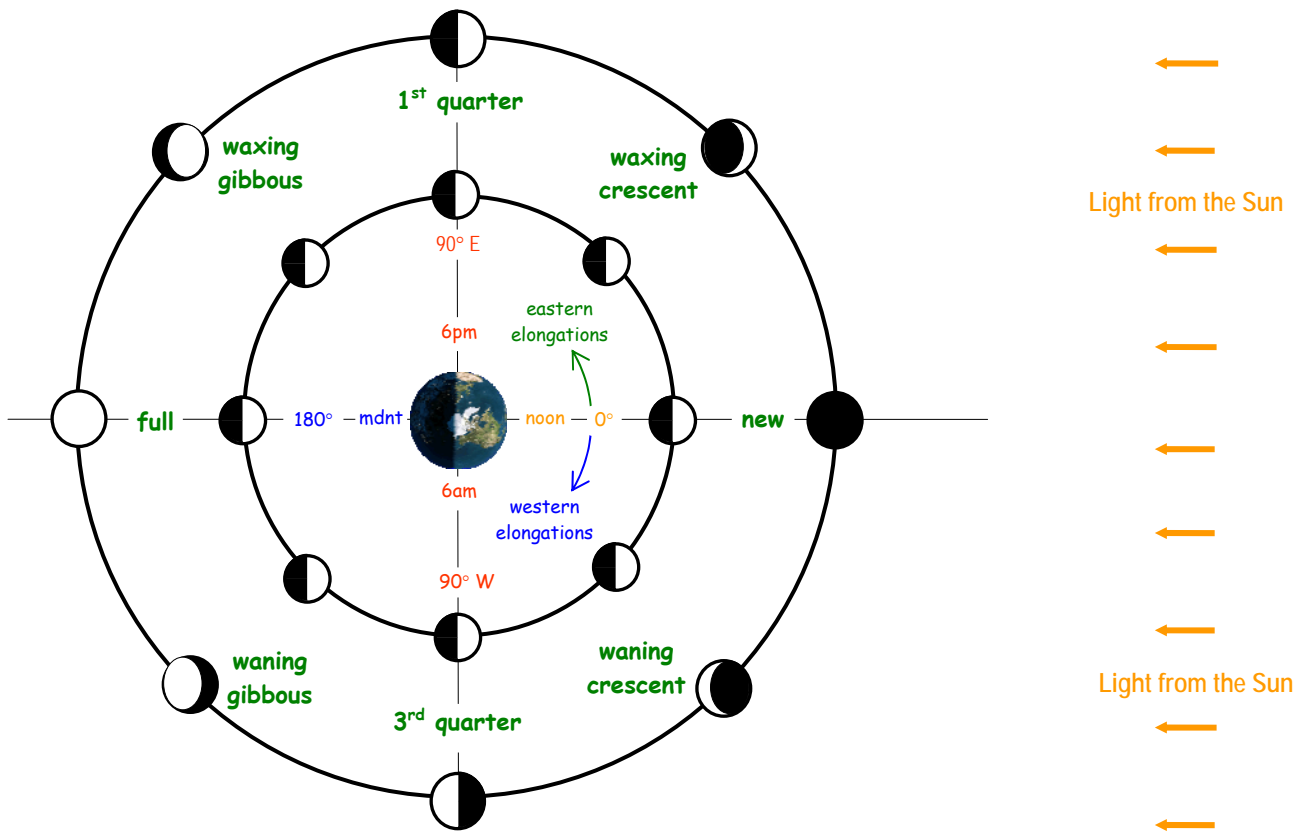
1$^{st}$ quarter

waxing gibbous

waxing crescent

Light from the Sun

90° E

eastern elongations

6pm

full

180°

mdnt

noon

0°

new

6am

western elongations

90° W

waning gibbous

waning crescent

Light from the Sun

3$^{rd}$ quarter